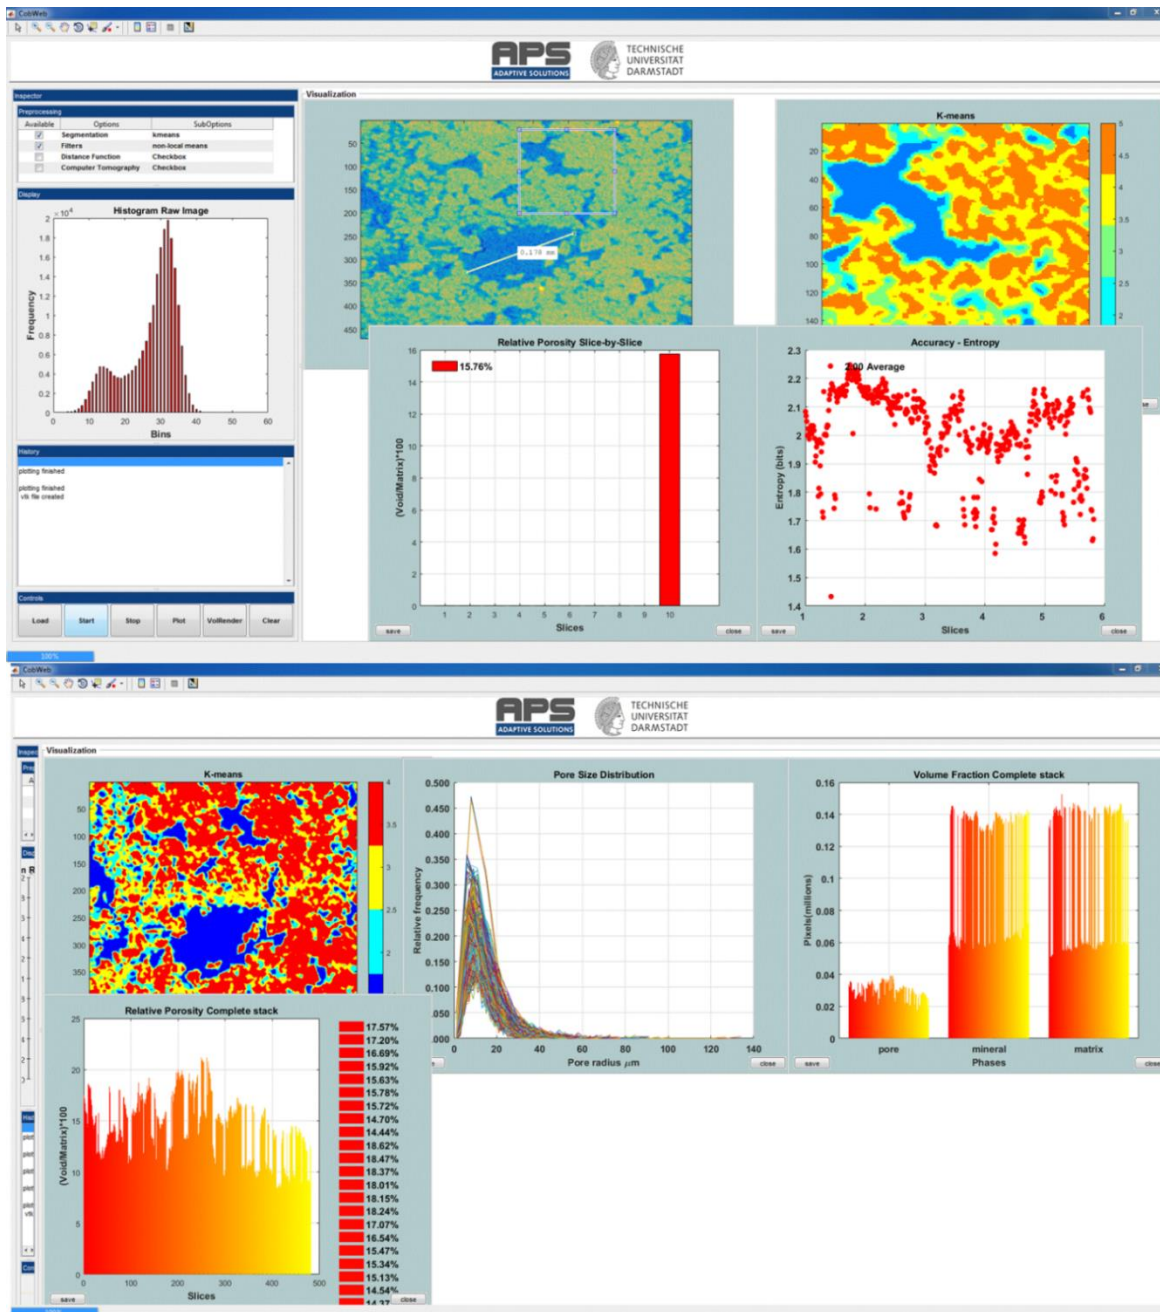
CobWeb

APS
ADAPTIVE SOLUTIONS

TECHNISCHE
UNIVERSITAT
DARMSTADT

Inspector
Preprocessing

| Available | Options | SubOptions |
|---|---|---|
| ✓ | Segmentation | kmeans |
| ✓ | Filters | non-local means |
| | Distance Function | Checkbox |
| | Computer Tomography | Checkbox |

Display
Histogram Raw Image
$\times 10^4$
2
1.8
1.6
1.4
1.2
1
0.8
0.6
0.4
0.2
0
Frequency
0 10 20 30 40 50 60
Bins

History
plotting finished
plotting finished
vtk file created

Controls
Load Start Stop Plot VolRender Clear

100%

Visualization
50 100 150 200 250 300 350 400 450
0.178 mm

K-means
20 40 60 80 100 120 140
5 4.5 4 3.5 3 2.5 2

Relative Porosity Slice-by-Slice
15.76%
16 14 12 10 8 6 4 2 0
(Void/Matrix)*100
1 2 3 4 5 6 7 8 9 10
Slices
save close

Accuracy - Entropy
2.00 Average
2.3 2.2 2.1 2 1.9 1.8 1.7 1.6 1.5 1.4
Entropy (bits)
1 2 3 4 5 6
Slices
save close

CobWeb

APS
ADAPTIVE SOLUTIONS

TECHNISCHE
UNIVERSITAT
DARMSTADT

Visualization

K-means
50 100 150 200 250 300 350
4 3.5 3 2.5 2

Pore Size Distribution
0.500 0.450 0.400 0.350 0.300 0.250 0.200 0.150 0.100 .050 .000
Relative frequency
0 20 40 60 80 100 120 140
Pore radius $\mu m$
close

Volume Fraction Complete stack
0.16 0.14 0.12 0.1 0.08 0.06 0.04 0.02 0
Pixels(millions)
pore mineral matrix
Phases
save close

Relative Porosity Complete stack
25 20 15 10 5 0
(Void/Matrix)*100
0 100 200 300 400 500
Slices
save close
17.57%
17.20%
16.69%
15.92%
15.63%
15.78%
15.72%
14.70%
14.44%
18.62%
18.47%
18.37%
18.01%
18.15%
18.24%
17.07%
16.54%
15.47%
15.34%
15.13%
14.54%
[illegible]